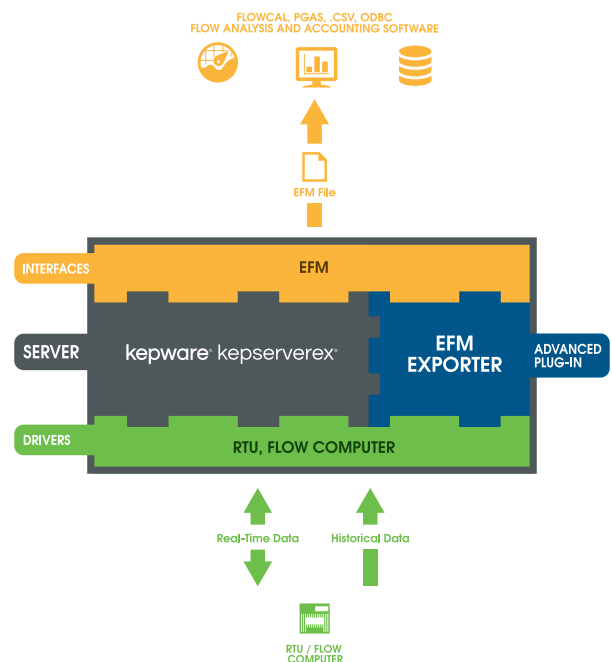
FLOWCAL, PGAS, .CSV, ODBC
FLOW ANALYSIS AND ACCOUNTING SOFTWARE

EFM File

INTERFACES

EFM

SERVER

kepware kepserverex

EFM
EXPORTER

ADVANCED
PLUG-IN

DRIVERS

RTU, FLOW COMPUTER

Real-Time Data

Historical Data

RTU / FLOW
COMPUTER